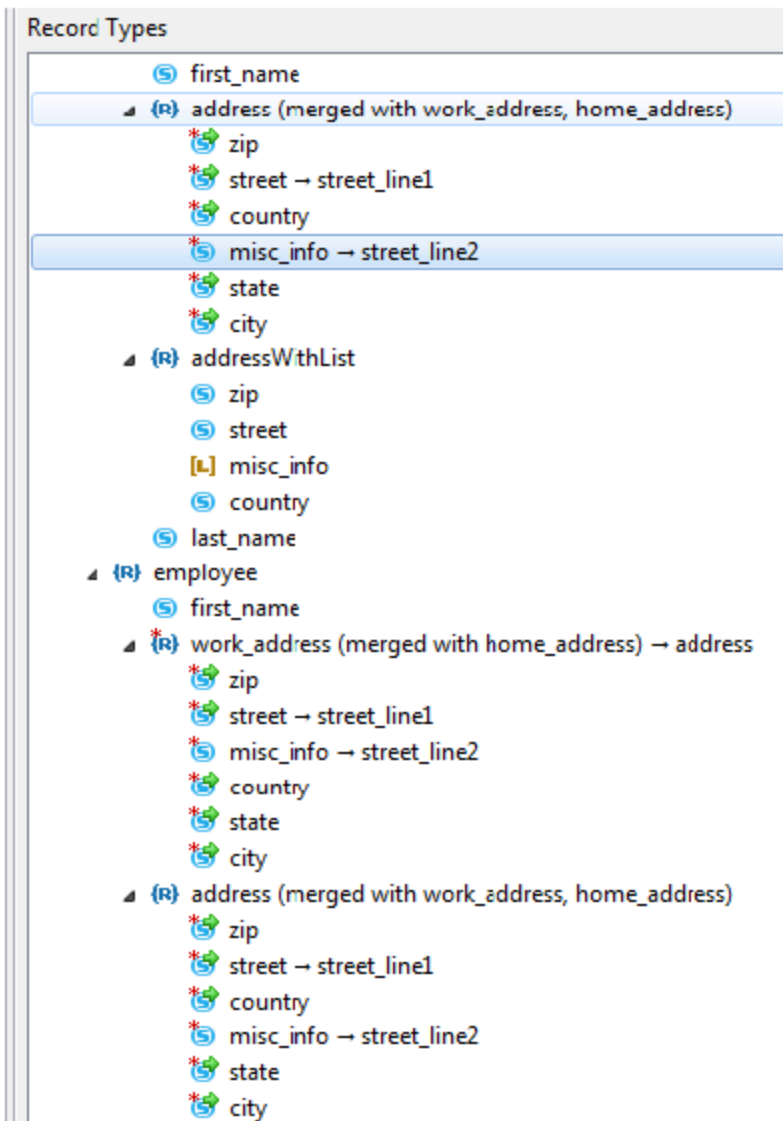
Record Types

first_name
{R} address (merged with work_address, home_address)
zip
street → street_line1
country
misc_info → street_line2
state
city
{R} addressWithList
zip
street
[L] misc_info
country
last_name
{R} employee
first_name
{R} work_address (merged with home_address) → address
zip
street → street_line1
misc_info → street_line2
country
state
city
{R} address (merged with work_address, home_address)
zip
street → street_line1
country
misc_info → street_line2
state
city